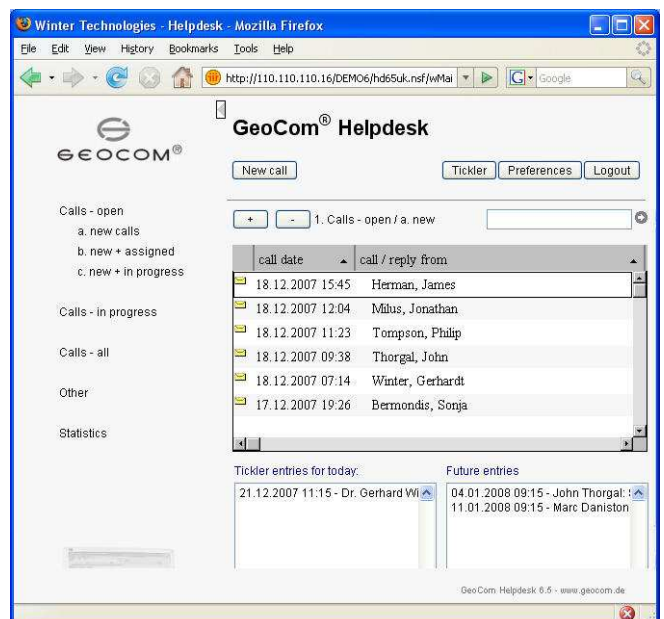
Winter Technologies - Helpdesk - Mozilla Firefox

File Edit View History Bookmarks Tools Help

http://110.110.110.16/DEMO6/hd65uk.nsf/wMai

Google

GEOCOM®

GeoCom® Helpdesk

New call

Tickler Preferences Logout

Calls - open
a. new calls
b. new + assigned
c. new + in progress

Calls - in progress

Calls - all

Other

Statistics

+ - 1. Calls - open / a. new

| call date | call / reply from |
|---|---|
| 18.12.2007 15:45 | Herman, James |
| 18.12.2007 12:04 | Milus, Jonathan |
| 18.12.2007 11:23 | Tompson, Philip |
| 18.12.2007 09:38 | Thorgal, John |
| 18.12.2007 07:14 | Winter, Gerhardt |
| 17.12.2007 19:26 | Bermondis, Sonja |

Tickler entries for today:

21.12.2007 11:15 - Dr. Gerhard Wi

Future entries

04.01.2008 09:15 - John Thorgal:
11.01.2008 09:15 - Marc Daniston

GeoCom Helpdesk 6.5 - www.geocom.de